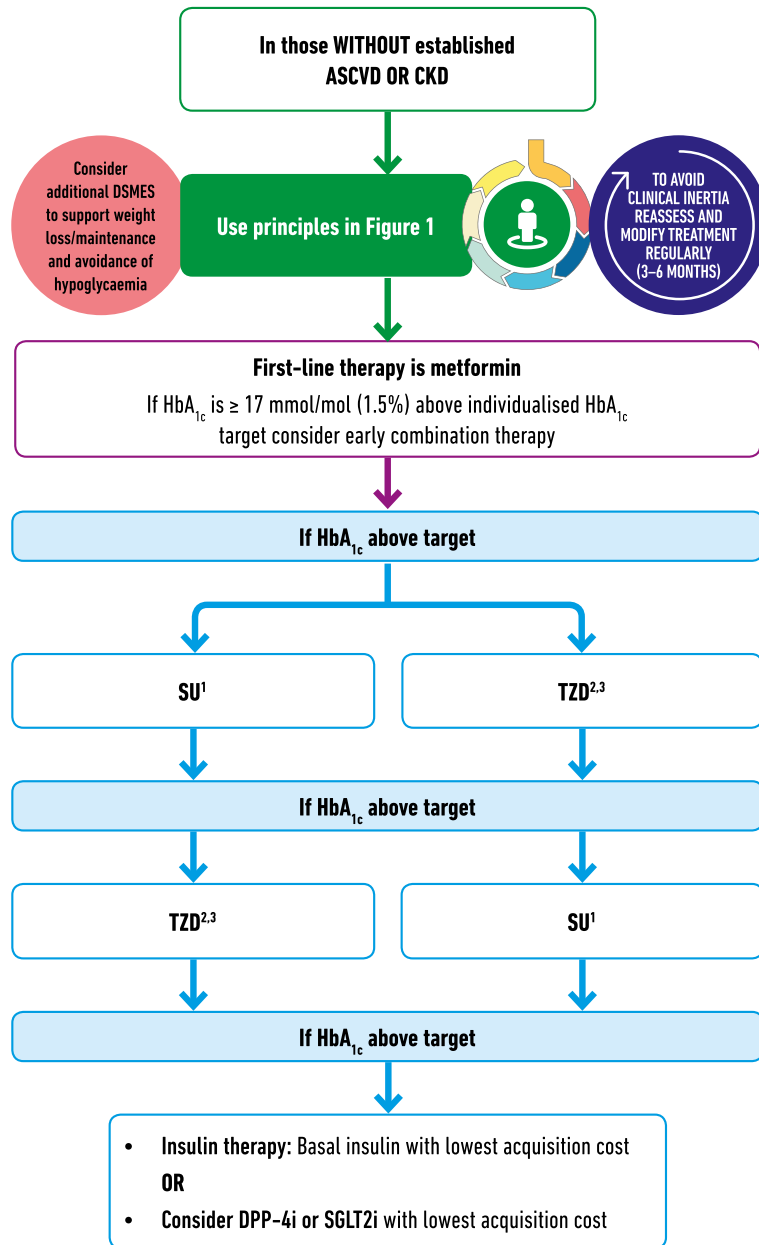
In those WITHOUT established ASCVD OR CKD

Consider additional DSMES to support weight loss/maintenance and avoidance of hypoglycaemia

Use principles in Figure 1

TO AVOID CLINICAL INERTIA REASSESS AND MODIFY TREATMENT REGULARLY (3–6 MONTHS)

First-line therapy is metformin

If $HbA_{1c}$ is ≥ 17 mmol/mol (1.5%) above individualised $HbA_{1c}$ target consider early combination therapy

If $HbA_{1c}$ above target

$SU^{1}$

$TZD^{2,3}$

If $HbA_{1c}$ above target

$TZD^{2,3}$

$SU^{1}$

If $HbA_{1c}$ above target

• Insulin therapy: Basal insulin with lowest acquisition cost

OR

• Consider DPP-4i or SGLT2i with lowest acquisition cost